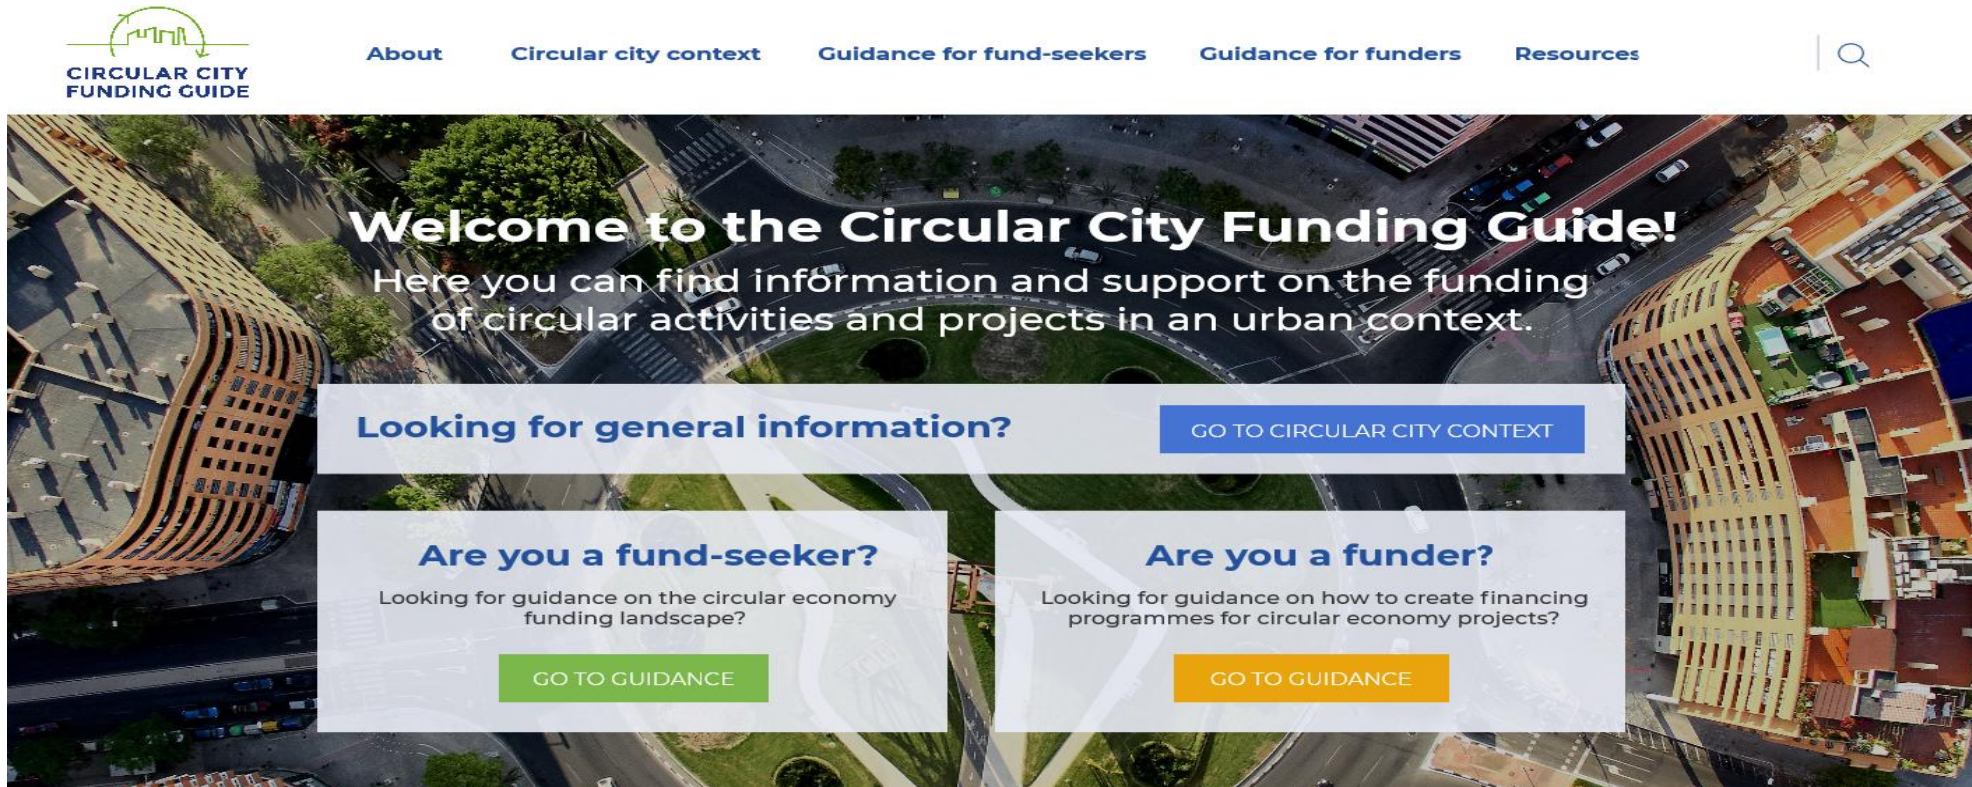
CIRCULAR CITY FUNDING GUIDE

About Circular city context Guidance for fund-seekers Guidance for funders Resources

Welcome to the Circular City Funding Guide!

Here you can find information and support on the funding of circular activities and projects in an urban context.

Looking for general information?

GO TO CIRCULAR CITY CONTEXT

Are you a fund-seeker?

Looking for guidance on the circular economy funding landscape?

GO TO GUIDANCE

Are you a funder?

Looking for guidance on how to create financing programmes for circular economy projects?

GO TO GUIDANCE